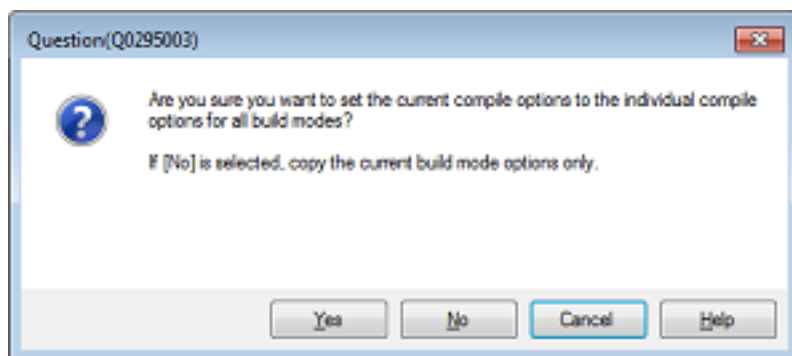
Question(Q0295003)

Are you sure you want to set the current compile options to the individual compile options for all build modes?

If [No] is selected, copy the current build mode options only.

Yes

No

Cancel

Help